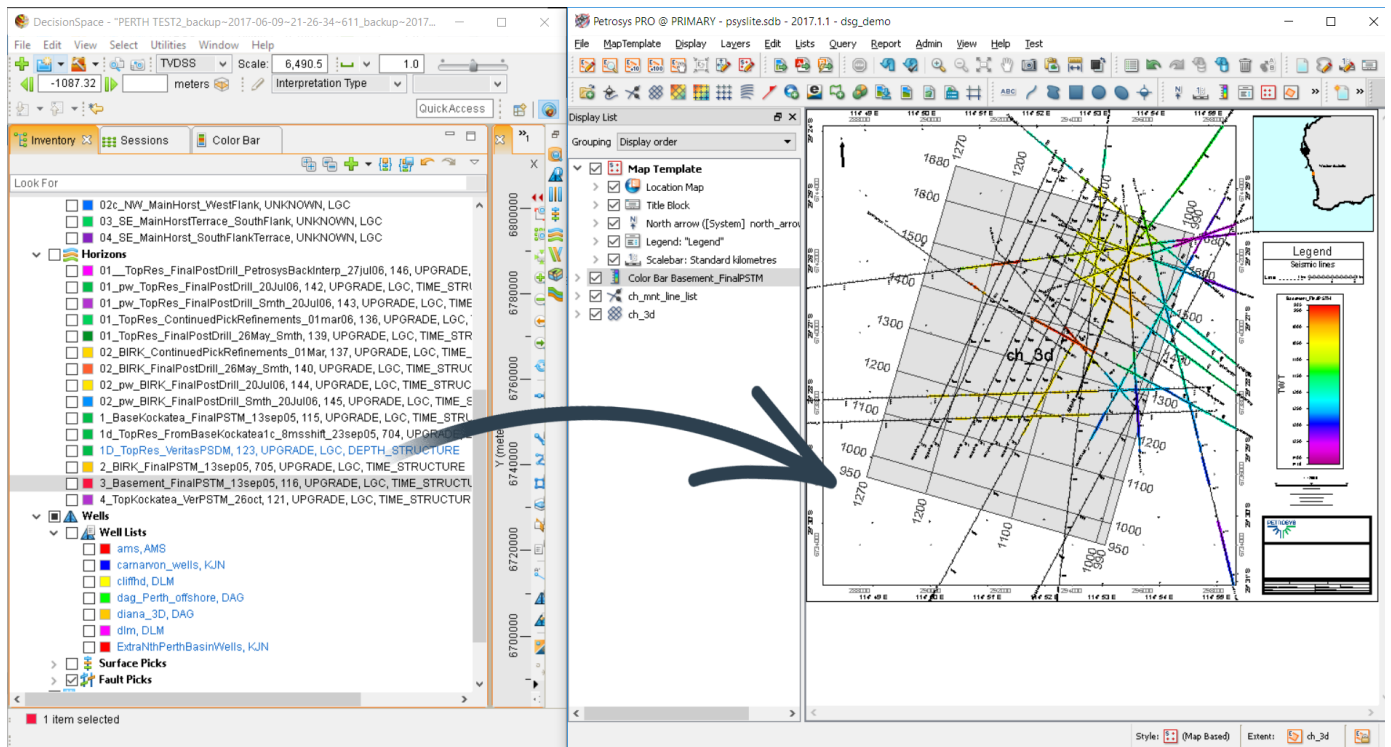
DecisionSpace - "PERTH TEST2_backup~2017-06-09~21-26-34~611_backup~2017...

File Edit View Select Utilities Window Help

TVDSS Scale: 6,490.5 1.0

-1087.32 meters Interpretation Type

QuickAccess

Inventory Sessions Color Bar

Look For

02c_NW_MainHorst_WestFlank, UNKNOWN, LGC
03_SE_MainHorstTerrace_SouthFlank, UNKNOWN, LGC
04_SE_MainHorst_SouthFlankTerrace, UNKNOWN, LGC
Horizons
01__TopRes_FinalPostDrill_PetrosysBackInterp_27jul06, 146, UPGRADE,
01_pw_TopRes_FinalPostDrill_20Jul06, 142, UPGRADE, LGC, TIME_STRUC
01_pw_TopRes_FinalPostDrill_Smth_20Jul06, 143, UPGRADE, LGC, TIME
01_TopRes_ContinuedPickRefinements_01mar06, 136, UPGRADE, LGC,
01_TopRes_FinalPostDrill_26May_Smth, 139, UPGRADE, LGC, TIME_STR
02_BIRK_ContinuedPickRefinements_01Mar, 137, UPGRADE, LGC, TIME_
02_BIRK_FinalPostDrill_26May_Smth, 140, UPGRADE, LGC, TIME_STRUC
02_pw_BIRK_FinalPostDrill_20Jul06, 144, UPGRADE, LGC, TIME_STRUC
02_pw_BIRK_FinalPostDrill_Smth_20Jul06, 145, UPGRADE, LGC, TIME_
1_BaseKockatea_FinalPSTM_13sep05, 115, UPGRADE, LGC, TIME_STRU
1d_TopRes_FromBaseKockatea1c_8msshift_23sep05, 704, UPGRADE
1D_TopRes_VeritasPSDM, 123, UPGRADE, LGC, DEPTH_STRUCTURE
2_BIRK_FinalPSTM_13sep05, 705, UPGRADE, LGC, TIME_STRUCTURE
3_Basement_FinalPSTM_13sep05, 116, UPGRADE, LGC, TIME_STRUCTU
4_TopKockatea_VerPSTM_26oct, 121, UPGRADE, LGC, TIME_STRUCTURE
Wells
Well Lists
ams, AMS
carnarvon_wells, KJN
cliffhd, DLM
dag_Perth_offshore, DAG
diana_3D, DAG
dlm, DLM
ExtraNthPerthBasinWells, KJN
Surface Picks
Fault Picks

1 item selected

6800000
6780000
6760000
Y (meters)
6740000
6720000
6700000

Petrosys PRO @ PRIMARY - psyslite.sdb - 2017.1.1 - dsg_demo

File MapTemplate Display Layers Edit Lists Query Report Admin View Help Test

Display List

Grouping Display order

Map Template
Location Map
Title Block
North arrow ([System] north_arrow
Legend: "Legend"
Scalebar: Standard kilometres
Color Bar Basement_FinalPSTM
ch_mnt_line_list
ch_3d

1680
1270
1200
1800
1500
1400
1300
ch_3d
1200
1100
1000
950
1270
1200
1100
1000
950
1100
1200
1300
1400
1500
1800
1680
1000

Legend
Seismic lines

TWT

PETROSYS

Style: (Map Based) Extent: ch_3d